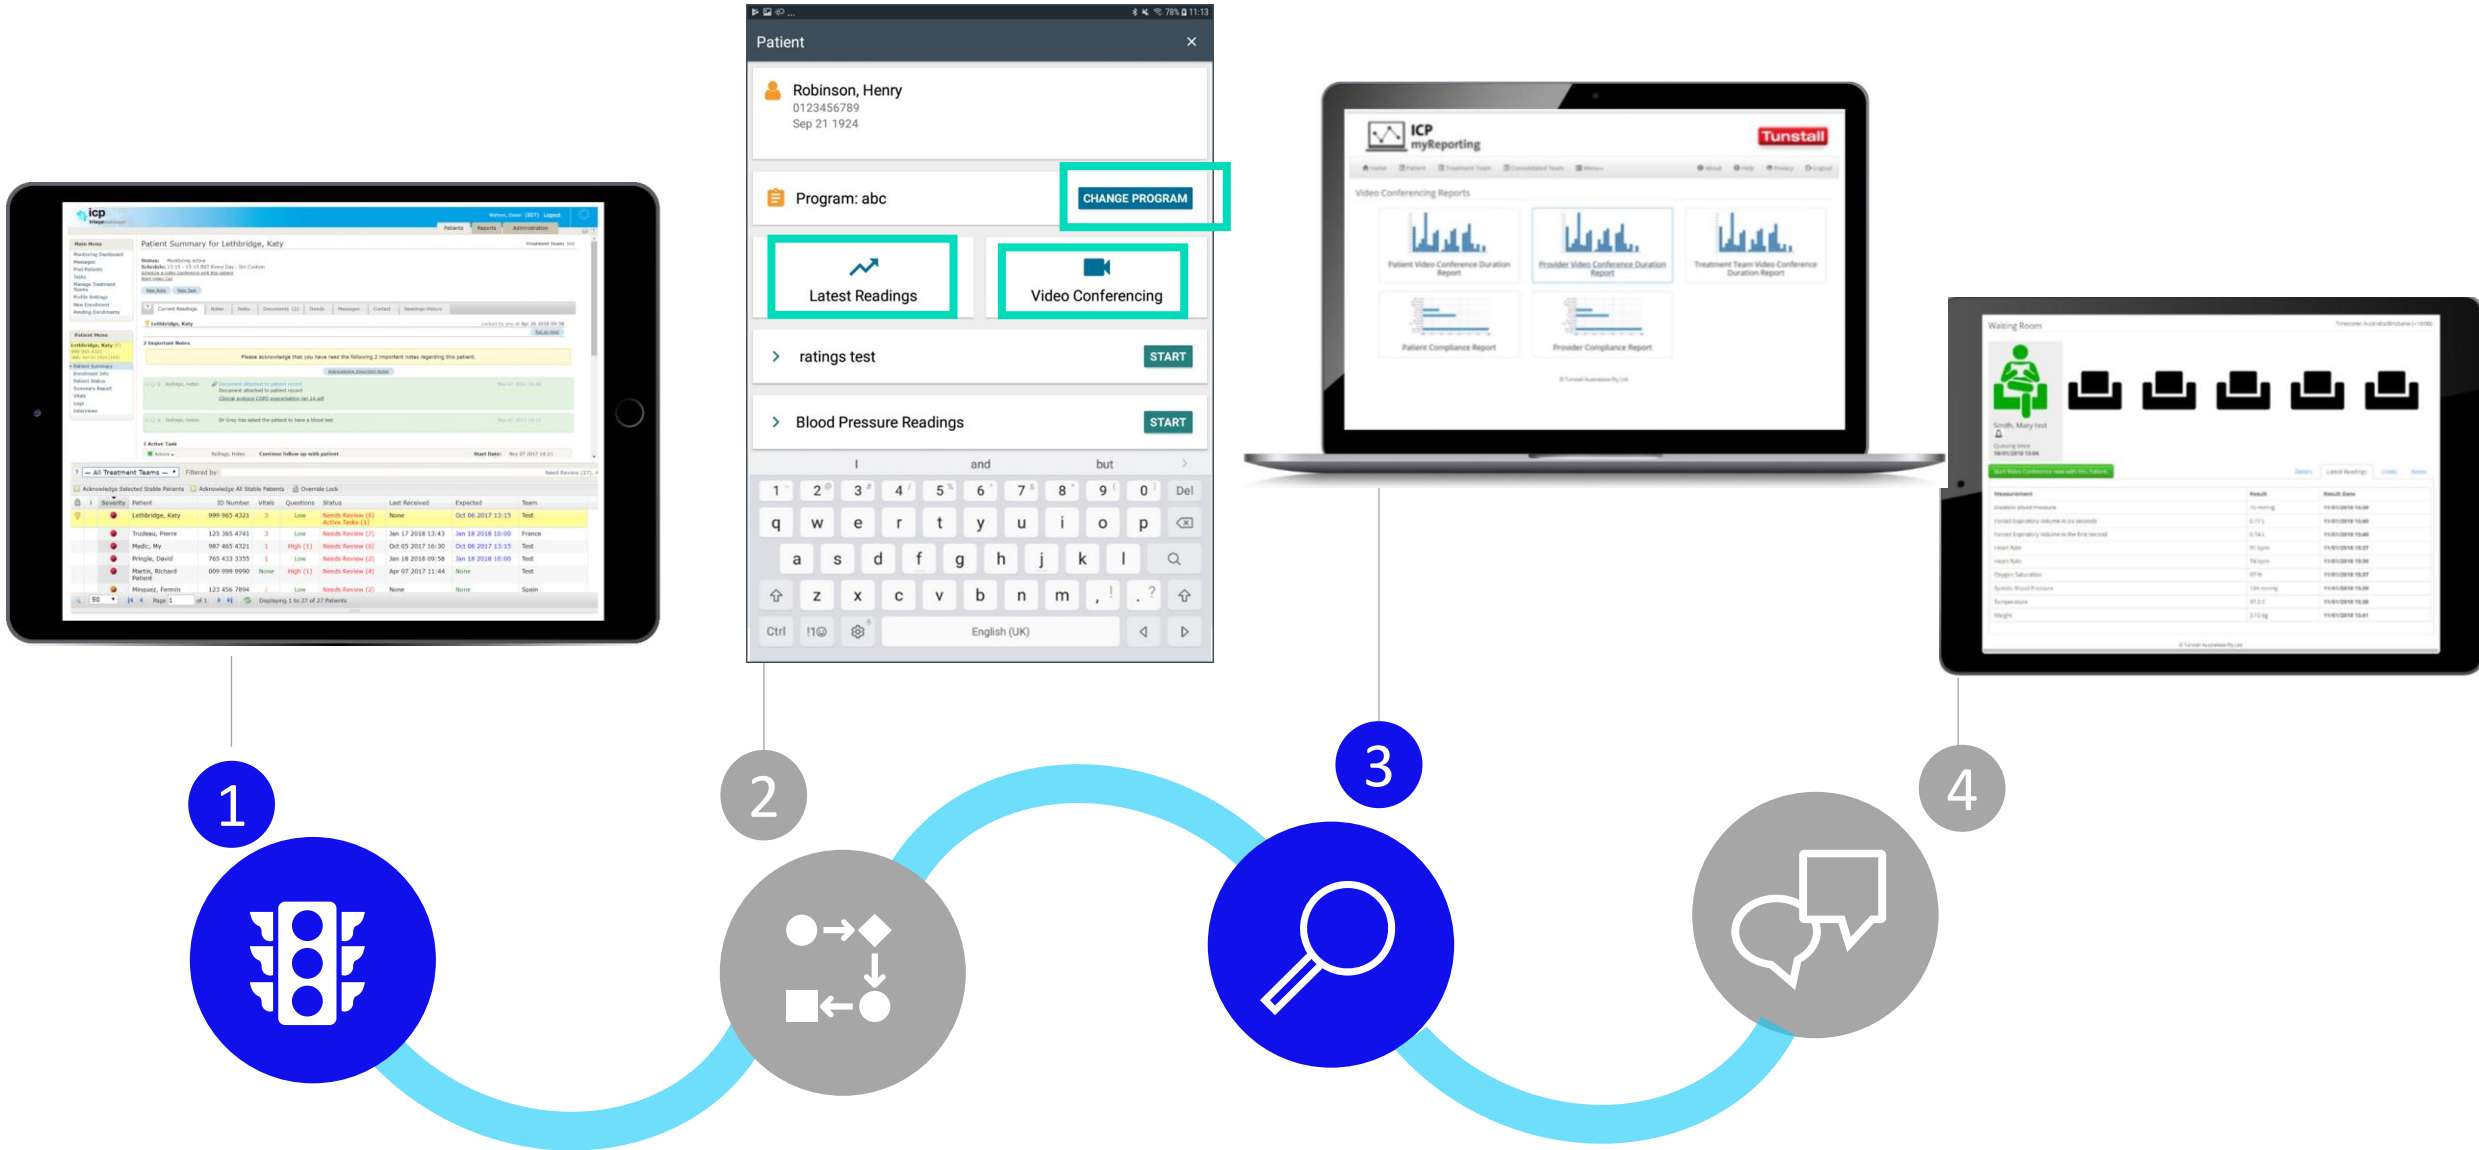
icp

Patient Summary for Lethbridge, Katy

Please acknowledge that you have read the following 2 important notes regarding this patient.

| Severity | Patient | ID Number | Vitals | Questions | Status | Last Received | Expected | Team |
|---|---|---|---|---|---|---|---|---|
| | Lethbridge, Katy | 999 965 4321 | 3 | Low | Needs Review (6) Active Tasks (1) | None | Oct 06 2017 13:15 | Test |
| | Trudeau, Pierre | 123 365 4741 | 2 | Low | Needs Review (7) | Jan 17 2018 13:43 | Jan 18 2018 10:00 | France |
| | Medic, My | 987 465 4321 | 1 | High (1) | Needs Review (6) | Oct 05 2017 16:30 | Oct 06 2017 13:15 | Test |
| | Pringle, David | 765 433 3355 | 1 | Low | Needs Review (2) | Jan 18 2018 09:58 | Jan 18 2018 10:00 | Test |
| | Martin, Richard | 009 999 9990 | None | High (1) | Needs Review (4) | Apr 07 2017 11:44 | None | Test |
| | Minquez, Fermin | 123 456 7894 | 2 | Low | Needs Review (2) | None | None | Spain |

Patient ×

Robinson, Henry
0123456789
Sep 21 1924

Program: abc
CHANGE PROGRAM

Latest Readings
Video Conferencing

ratings test START

Blood Pressure Readings START

I and but

1 2 3 4 5 6 7 8 9 0 Del
q w e r t y u i o p
a s d f g h j k l
z x c v b n m , . ?
Ctrl !1☺ English (UK)

ICP myReporting
Tunstall

Video Conferencing Reports

Patient Video Conference Duration Report
Provider Video Conference Duration Report
Treatment Team Video Conference Duration Report
Patient Compliance Report
Provider Compliance Report

Waiting Room

1 2 3 4